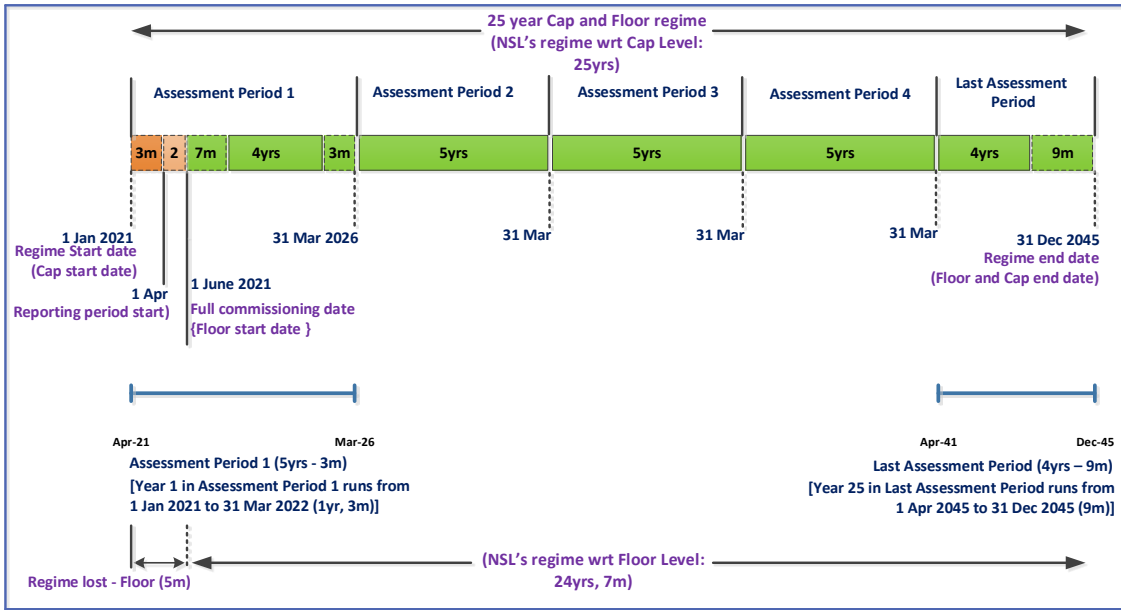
25 year Cap and Floor regime
(NSL's regime wrt Cap Level:
25yrs)

Assessment Period 1

Assessment Period 2

Assessment Period 3

Assessment Period 4

Last Assessment Period

3m
2
7m
4yrs
3m
5yrs
5yrs
5yrs
4yrs
9m

1 Jan 2021
Regime Start date
(Cap start date)

1 Apr
Reporting period start)

1 June 2021
Full commissioning date
{Floor start date }

31 Mar 2026

31 Mar

31 Mar

31 Mar

31 Dec 2045
Regime end date
(Floor and Cap end date)

Apr-21

Mar-26

Apr-41

Dec-45

Assessment Period 1 (5yrs - 3m)
[Year 1 in Assessment Period 1 runs from 1 Jan 2021 to 31 Mar 2022 (1yr, 3m)]

Last Assessment Period (4yrs – 9m)
[Year 25 in Last Assessment Period runs from 1 Apr 2045 to 31 Dec 2045 (9m)]

Regime lost - Floor (5m)

(NSL's regime wrt Floor Level:
24yrs, 7m)